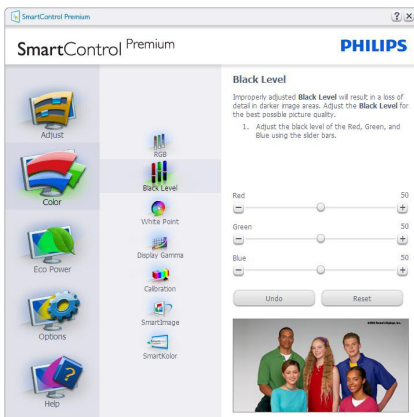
SmartControl Premium

?  X

SmartControl Premium

PHILIPS

Adjust

Color

Eco Power

Options

Help

RGB

Black Level

White Point

Display Gamma

Calibration

SmartImage

SmartKolor

Black Level

Improperly adjusted **Black Level** will result in a loss of detail in darker image areas. Adjust the **Black Level** for the best possible picture quality.

1. Adjust the black level of the Red, Green, and Blue using the slider bars.

Red 50

Green 50

Blue 50

Undo

Reset

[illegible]